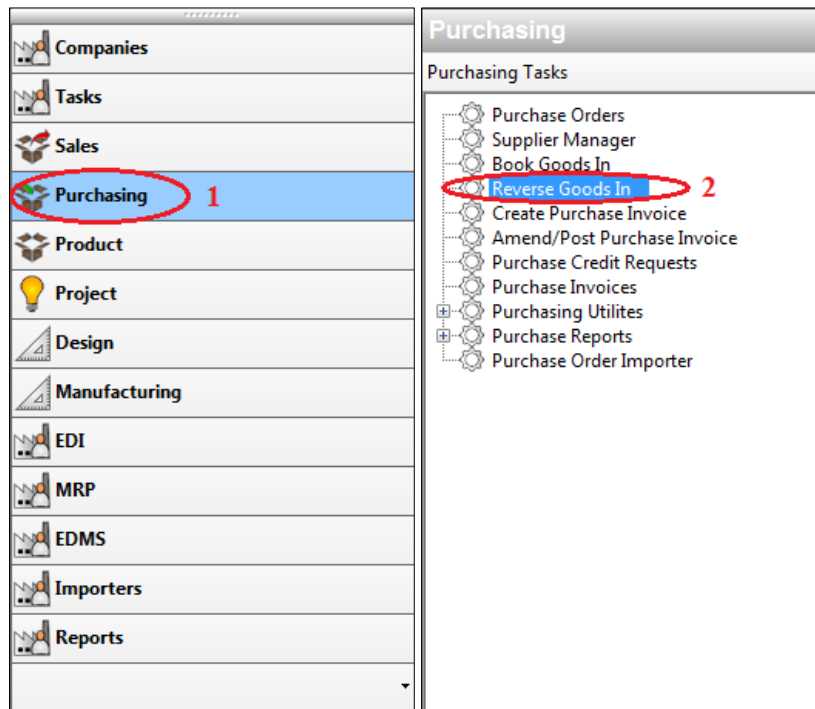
Companies
Tasks
Sales
Purchasing 1
Product
Project
Design
Manufacturing
EDI
MRP
EDMS
Importers
Reports

Purchasing
Purchasing Tasks
Purchase Orders
Supplier Manager
Book Goods In
Reverse Goods In 2
Create Purchase Invoice
Amend/Post Purchase Invoice
Purchase Credit Requests
Purchase Invoices
Purchasing Utilites
Purchase Reports
Purchase Order Importer